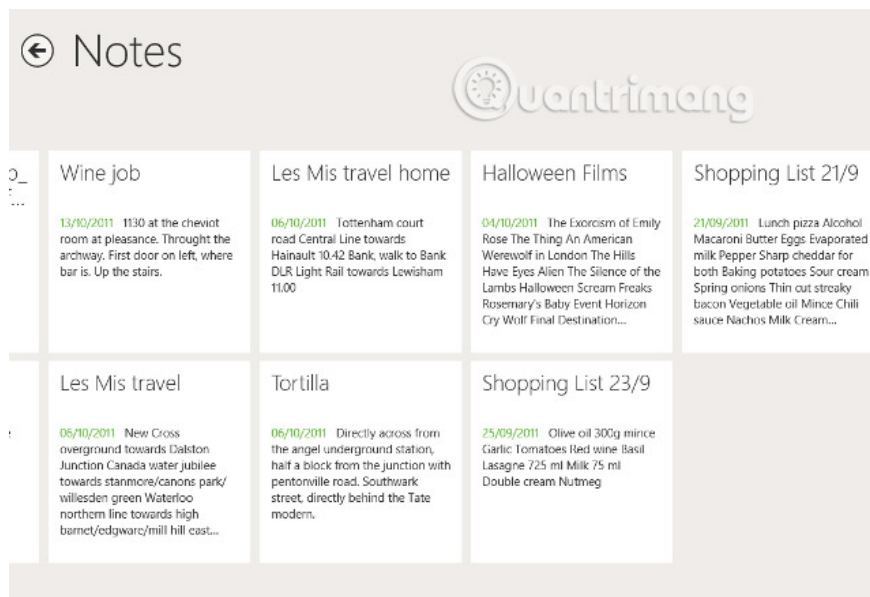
Notes

Quantrimang

Wine job

13/10/2011 1130 at the cheviot room at pleasance. Throught the archway. First door on left, where bar is. Up the stairs.

Les Mis travel home

06/10/2011 Tottenham court road Central Line towards Hainault 10.42 Bank, walk to Bank DLR Light Rail towards Lewisham 11.00

Halloween Films

04/10/2011 The Exorcism of Emily Rose The Thing An American Werewolf in London The Hills Have Eyes Alien The Silence of the Lambs Halloween Scream Freaks Rosemary's Baby Event Horizon Cry Wolf Final Destination...

Shopping List 21/9

21/09/2011 Lunch pizza Alcohol Macaroni Butter Eggs Evaporated milk Pepper Sharp cheddar for both Baking potatoes Sour cream Spring onions Thin cut streaky bacon Vegetable oil Mince Chili sauce Nachos Milk Cream...

Les Mis travel

06/10/2011 New Cross overground towards Dalston Junction Canada water jubilee towards stanmore/canons park/ willesden green Waterloo northern line towards high barnet/edgware/mill hill east...

Tortilla

06/10/2011 Directly across from the angel underground station, half a block from the junction with pentonville road. Southwark street, directly behind the Tate modern.

Shopping List 23/9

25/09/2011 Olive oil 300g mince Garlic Tomatoes Red wine Basil Lasagne 725 ml Milk 75 ml Double cream Nutmeg